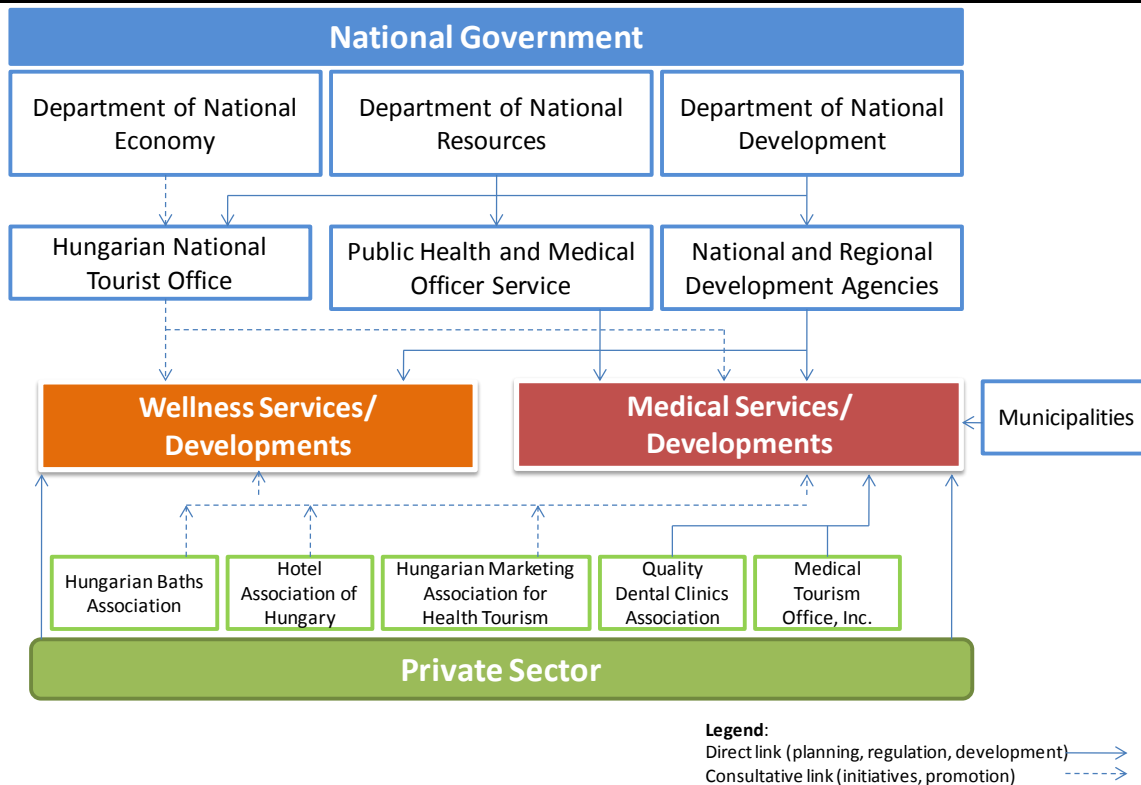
National Government

Department of National Economy

Department of National Resources

Department of National Development

Hungarian National Tourist Office

Public Health and Medical Officer Service

National and Regional Development Agencies

Wellness Services/ Developments

Medical Services/ Developments

Municipalities

Hungarian Baths Association

Hotel Association of Hungary

Hungarian Marketing Association for Health Tourism

Quality Dental Clinics Association

Medical Tourism Office, Inc.

Private Sector

Legend:
Direct link (planning, regulation, development)
Consultative link (initiatives, promotion)